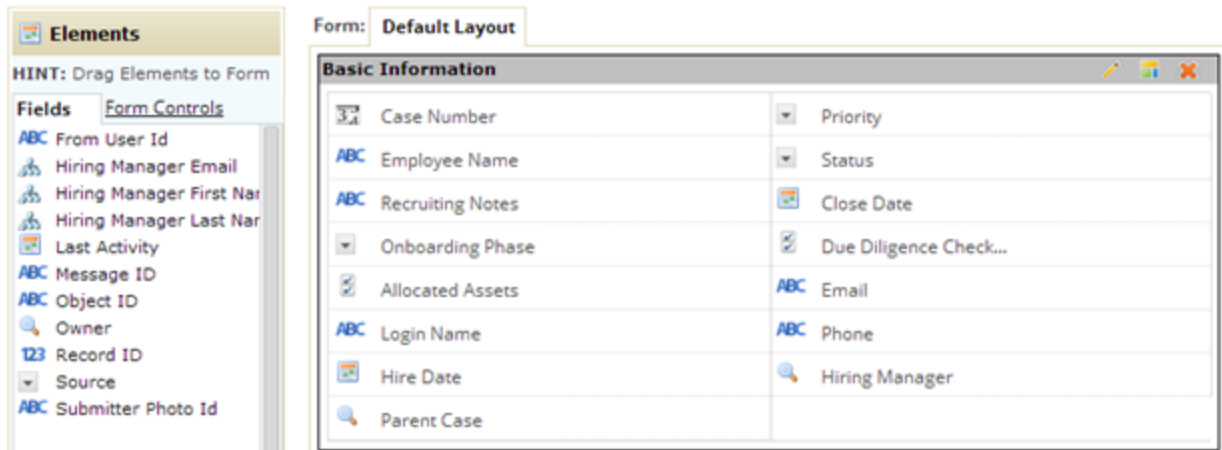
Elements

HINT: Drag Elements to Form

Fields | Form Controls

ABC From User Id
Hiring Manager Email
Hiring Manager First Nar
Hiring Manager Last Nar
Last Activity
ABC Message ID
ABC Object ID
Owner
123 Record ID
Source
ABC Submitter Photo Id

Form: Default Layout

Basic Information

| | |
|---|---|
| Case Number | Priority |
| ABC Employee Name | Status |
| ABC Recruiting Notes | Close Date |
| Onboarding Phase | Due Diligence Check... |
| Allocated Assets | ABC Email |
| ABC Login Name | ABC Phone |
| Hire Date | Hiring Manager |
| Parent Case | |